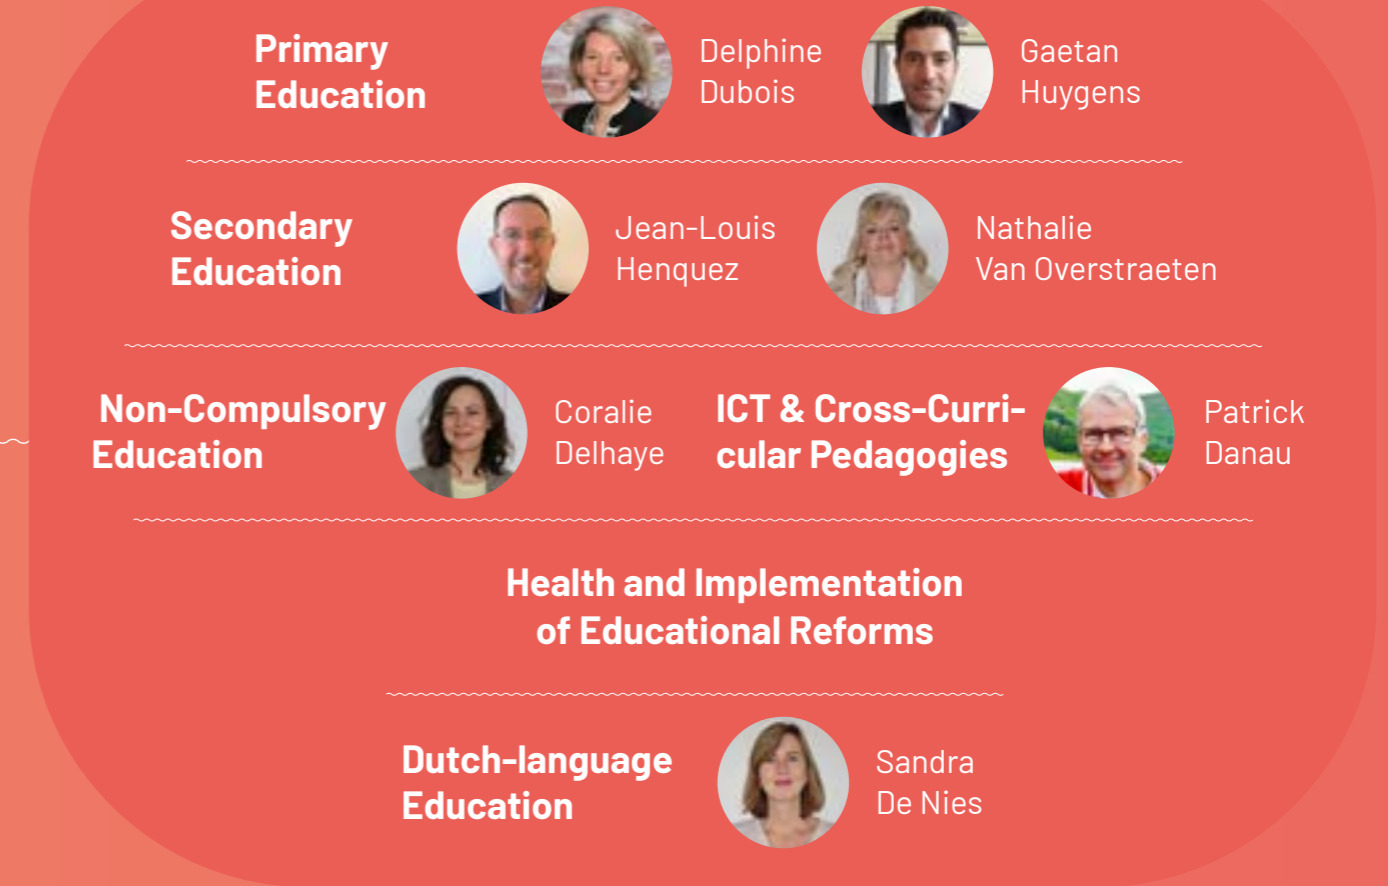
Primary Education

Delphine Dubois

Gaetan Huygens

Secondary Education

Jean-Louis Henquez

Nathalie Van Overstraeten

Non-Compulsory Education

Coralie Delhaye

ICT & Cross-Curricular Pedagogies

Patrick Danau

Health and Implementation of Educational Reforms

Dutch-language Education

Sandra De Nies